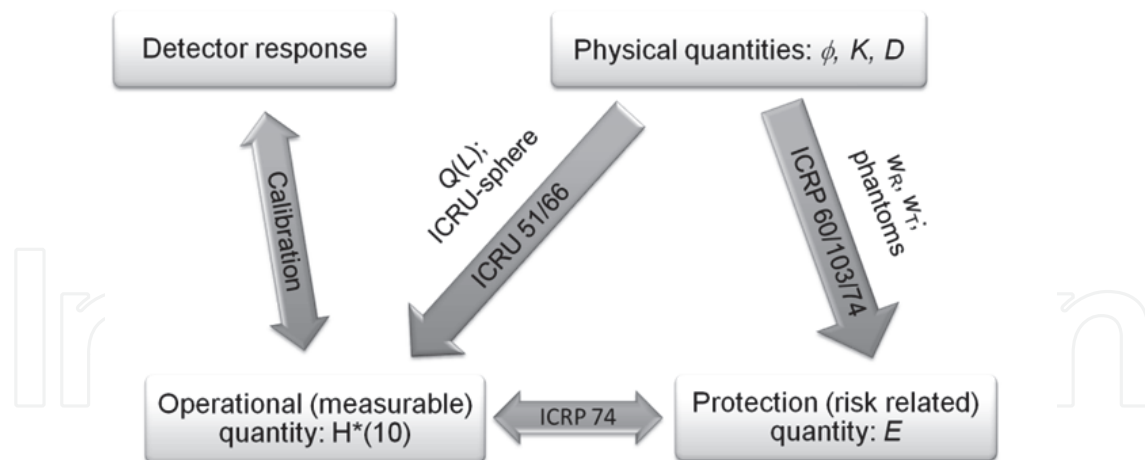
Detector response

Physical quantities: $\phi$, $K$, $D$

Calibration

$Q(L)$; ICRU-sphere

ICRU 51/66

$w_R$, $w_T$; phantoms

ICRP 60/103/74

Operational (measurable) quantity: H*(10)

ICRP 74

Protection (risk related) quantity: $E$